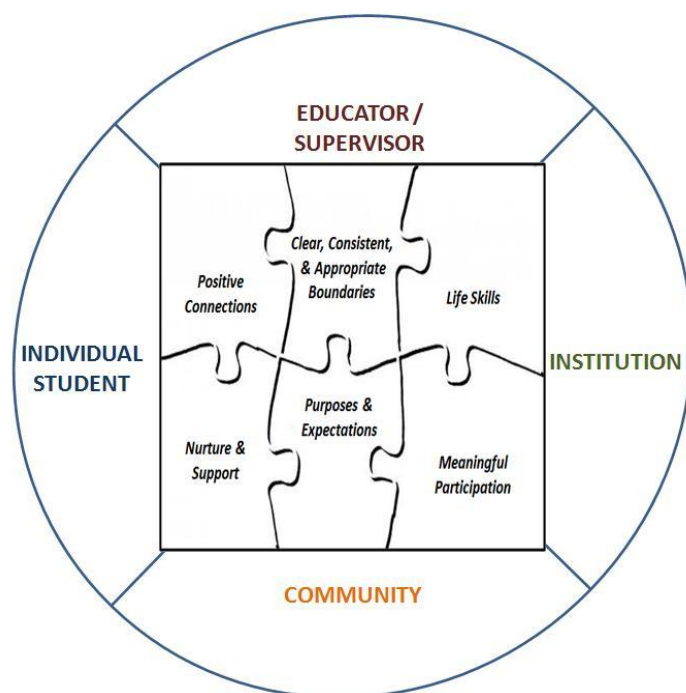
EDUCATOR / SUPERVISOR

INDIVIDUAL STUDENT

INSTITUTION

COMMUNITY

Positive Connections

Clear, Consistent, & Appropriate Boundaries

Life Skills

Nurture & Support

Purposes & Expectations

Meaningful Participation